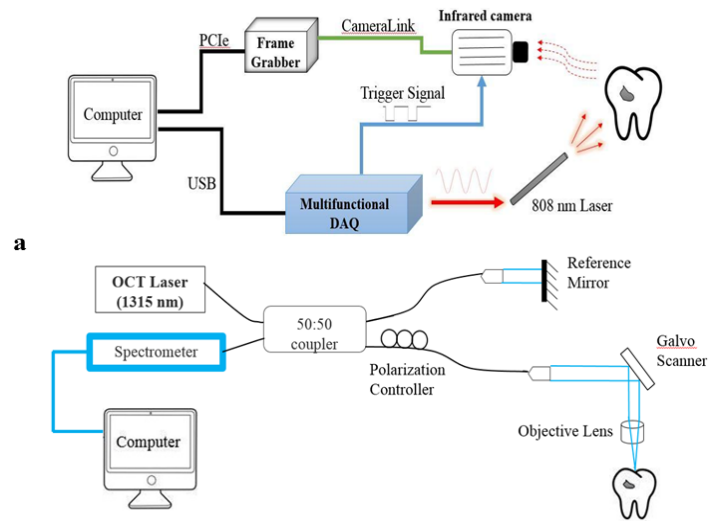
PCIe

Frame Grabber

CameraLink

Infrared camera

Computer

Trigger Signal

USB

Multifunctional DAQ

808 nm Laser

a

OCT Laser (1315 nm)

Reference Mirror

50:50 coupler

Spectrometer

Polarization Controller

Galvo Scanner

Computer

Objective Lens